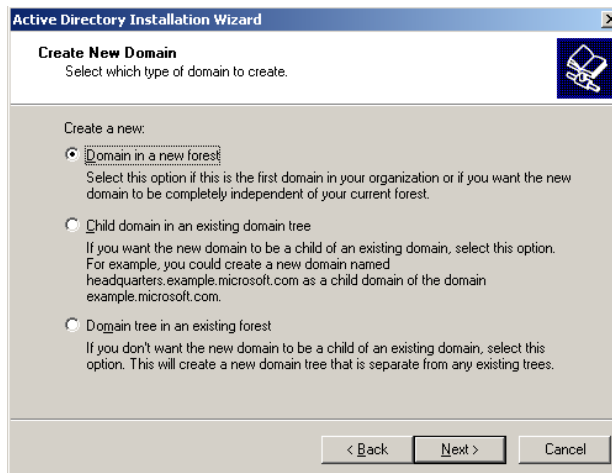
Active Directory Installation Wizard

Create New Domain
Select which type of domain to create.

Create a new:

Domain in a new forest
Select this option if this is the first domain in your organization or if you want the new domain to be completely independent of your current forest.

Child domain in an existing domain tree
If you want the new domain to be a child of an existing domain, select this option. For example, you could create a new domain named headquarters.example.microsoft.com as a child domain of the domain example.microsoft.com.

Domain tree in an existing forest
If you don't want the new domain to be a child of an existing domain, select this option. This will create a new domain tree that is separate from any existing trees.

< Back | Next > | Cancel